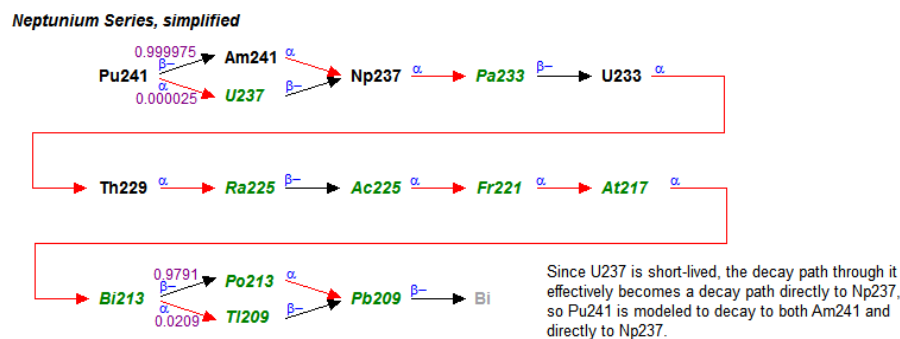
Neptunium Series, simplified

Pu241 0.999975 β– Am241 α
α 0.000025 U237 β–
Np237 α Pa233 β– U233 α

Th229 α Ra225 β– Ac225 α Fr221 α At217 α

Bi213 0.9791 β– Po213 α
α 0.0209 Tl209 β–
Pb209 β– Bi

Since U237 is short-lived, the decay path through it effectively becomes a decay path directly to Np237, so Pu241 is modeled to decay to both Am241 and directly to Np237.